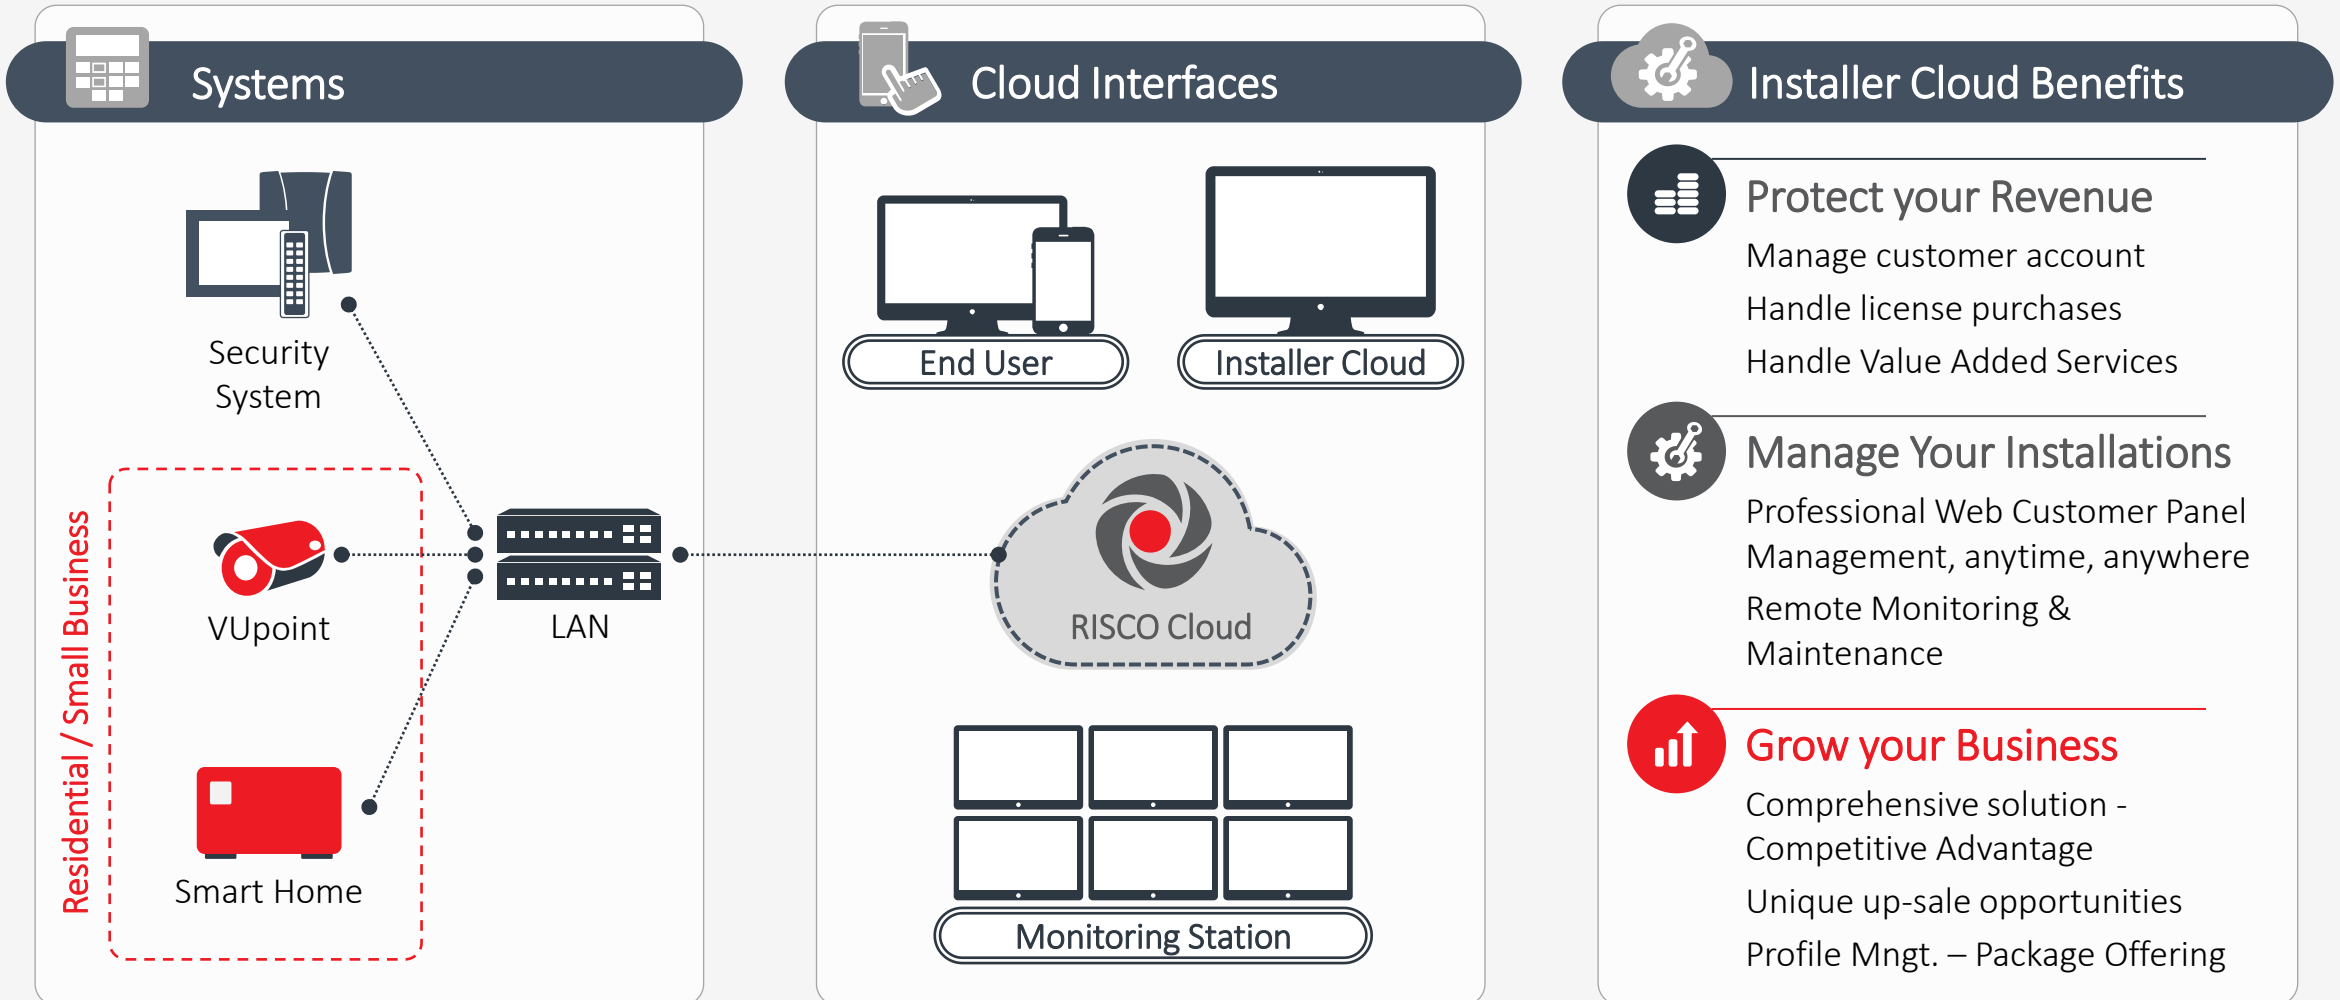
Systems

Security System

Residential / Small Business

VUpoint

LAN

Smart Home

Cloud Interfaces

End User

Installer Cloud

RISCO Cloud

Monitoring Station

Installer Cloud Benefits

Protect your Revenue

Manage customer account

Handle license purchases

Handle Value Added Services

Manage Your Installations

Professional Web Customer Panel Management, anytime, anywhere

Remote Monitoring & Maintenance

Grow your Business

Comprehensive solution - Competitive Advantage

Unique up-sale opportunities

Profile Mngt. – Package Offering